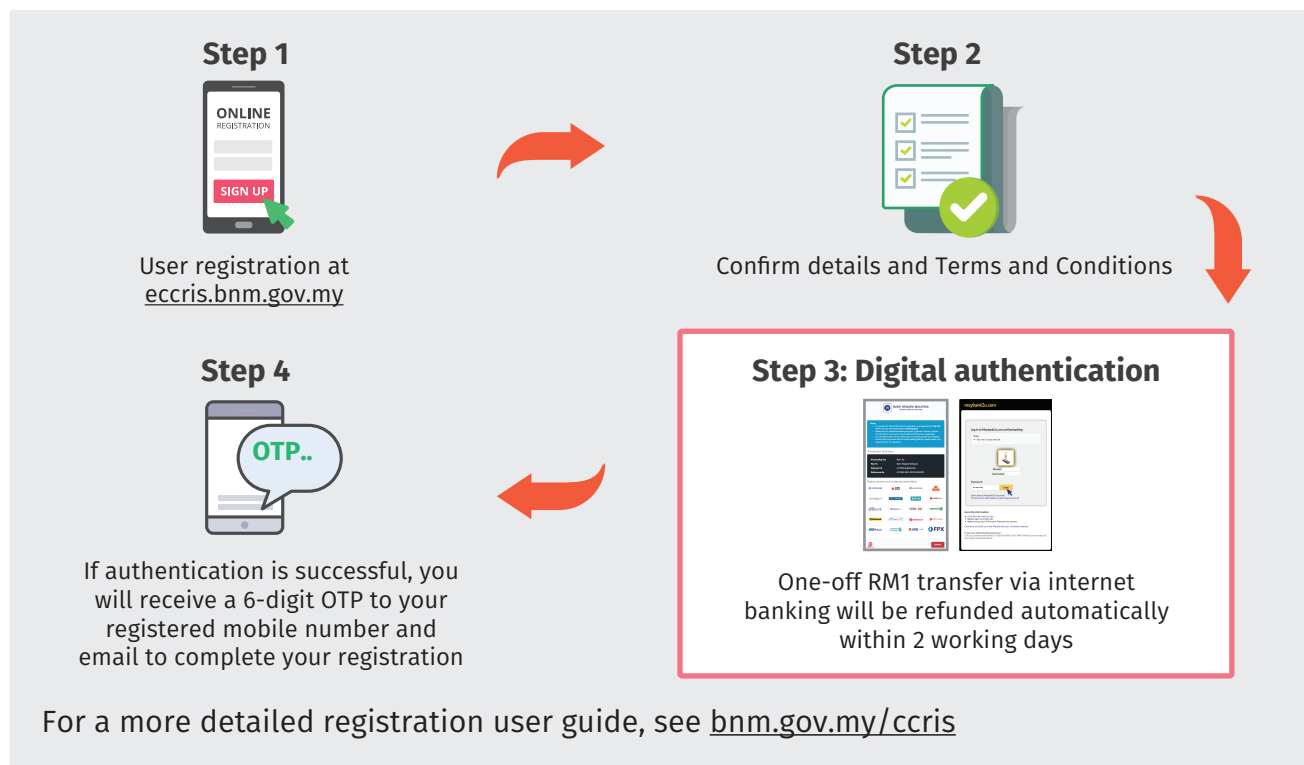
Step 1

ONLINE
REGISTRATION

SIGN UP

User registration at eccris.bnm.gov.my

Step 2

Confirm details and Terms and Conditions

Step 3: Digital authentication

BANK NEGARA MALAYSIA

FPX

maybank2u.com

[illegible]

One-off RM1 transfer via internet banking will be refunded automatically within 2 working days

Step 4

OTP..

If authentication is successful, you will receive a 6-digit OTP to your registered mobile number and email to complete your registration

For a more detailed registration user guide, see bnm.gov.my/ccris